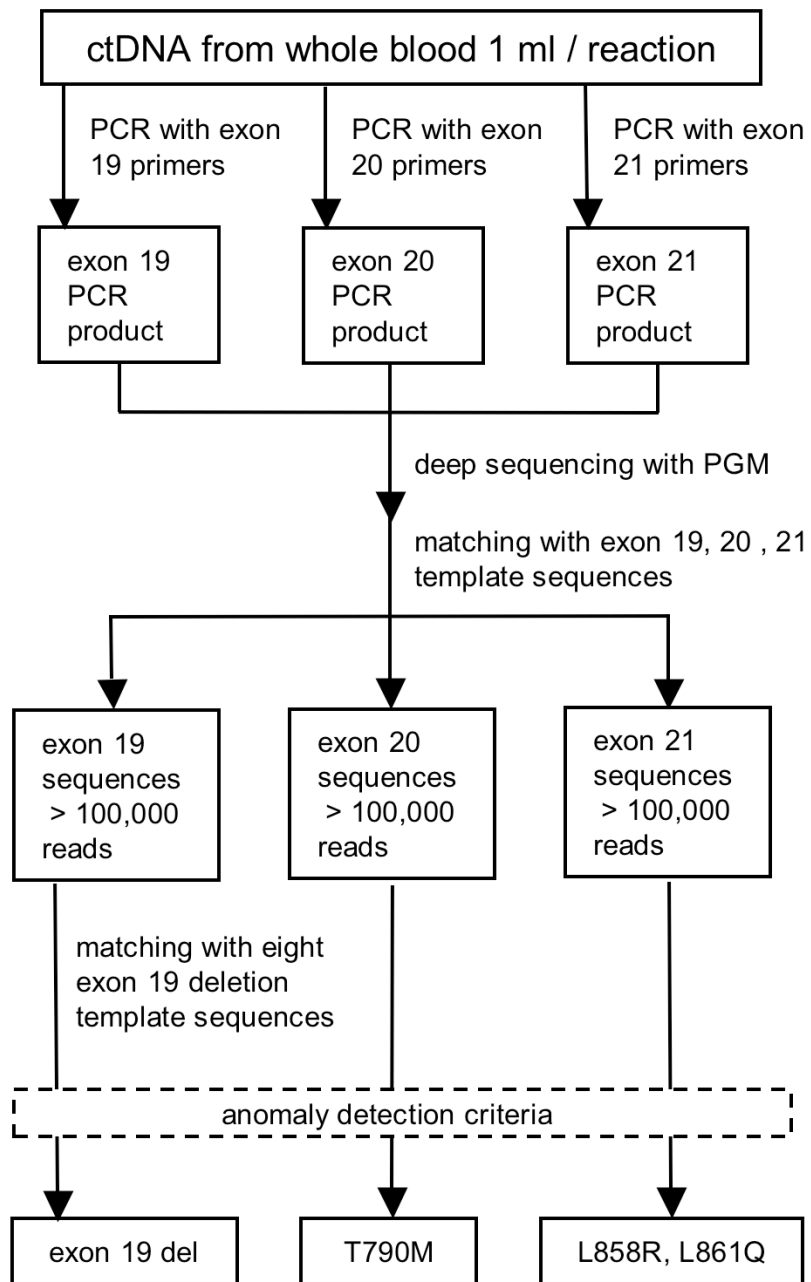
ctDNA from whole blood 1 ml / reaction

PCR with exon 19 primers

PCR with exon 20 primers

PCR with exon 21 primers

exon 19 PCR product

exon 20 PCR product

exon 21 PCR product

deep sequencing with PGM

matching with exon 19, 20 , 21 template sequences

exon 19 sequences > 100,000 reads

exon 20 sequences > 100,000 reads

exon 21 sequences > 100,000 reads

matching with eight exon 19 deletion template sequences

anomaly detection criteria

exon 19 del

T790M

L858R, L861Q